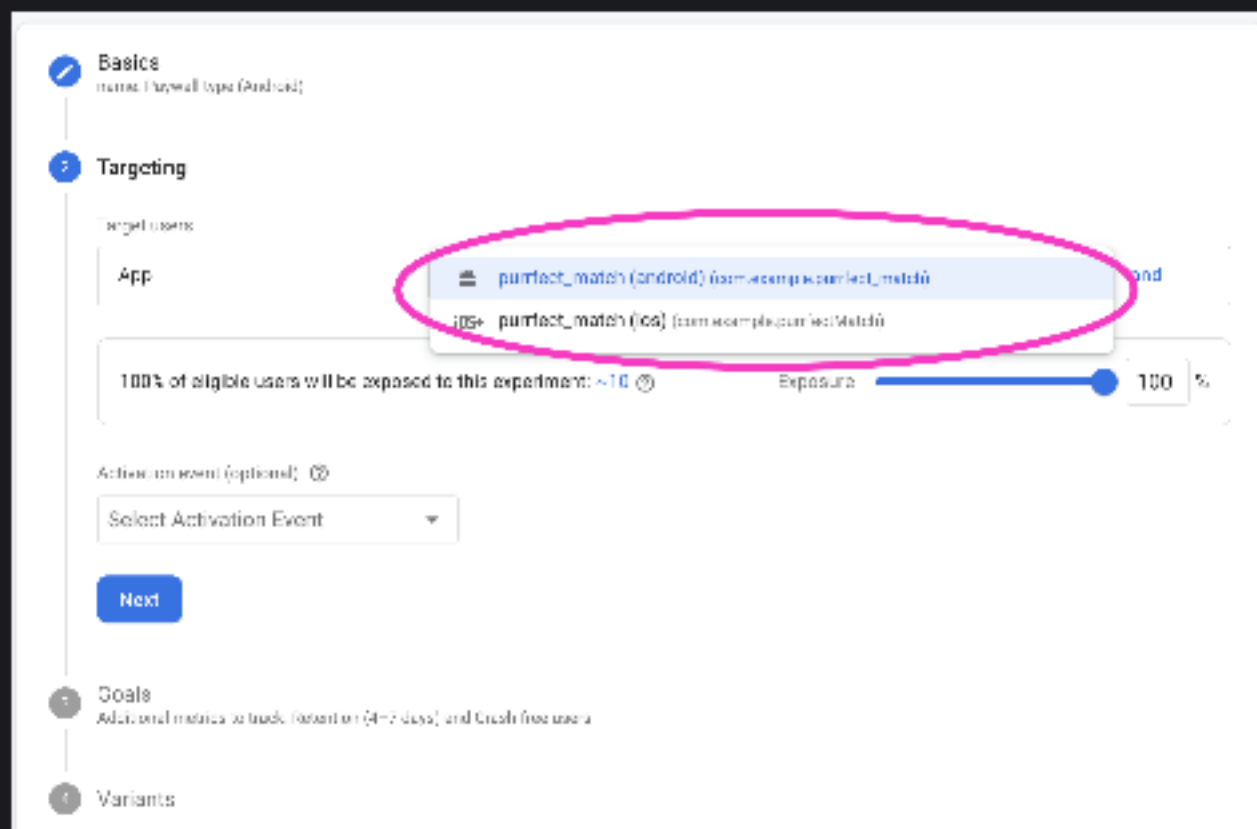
Basics
name: Paywall type (Android)

2 Targeting

Target users

App

purrfect_match (android) (com.example.purrfect_match)

iOS+ purrfect_match (ios) (com.example.purrfectMatch)

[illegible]nd

100% of eligible users will be exposed to this experiment: ~10 ⓘ

Exposure

100 %

Activation event (optional) ⓘ

Select Activation Event

Next

3 Goals
Additional metrics to track: Retention (4-7 days) and Crash-free users

4 Variants